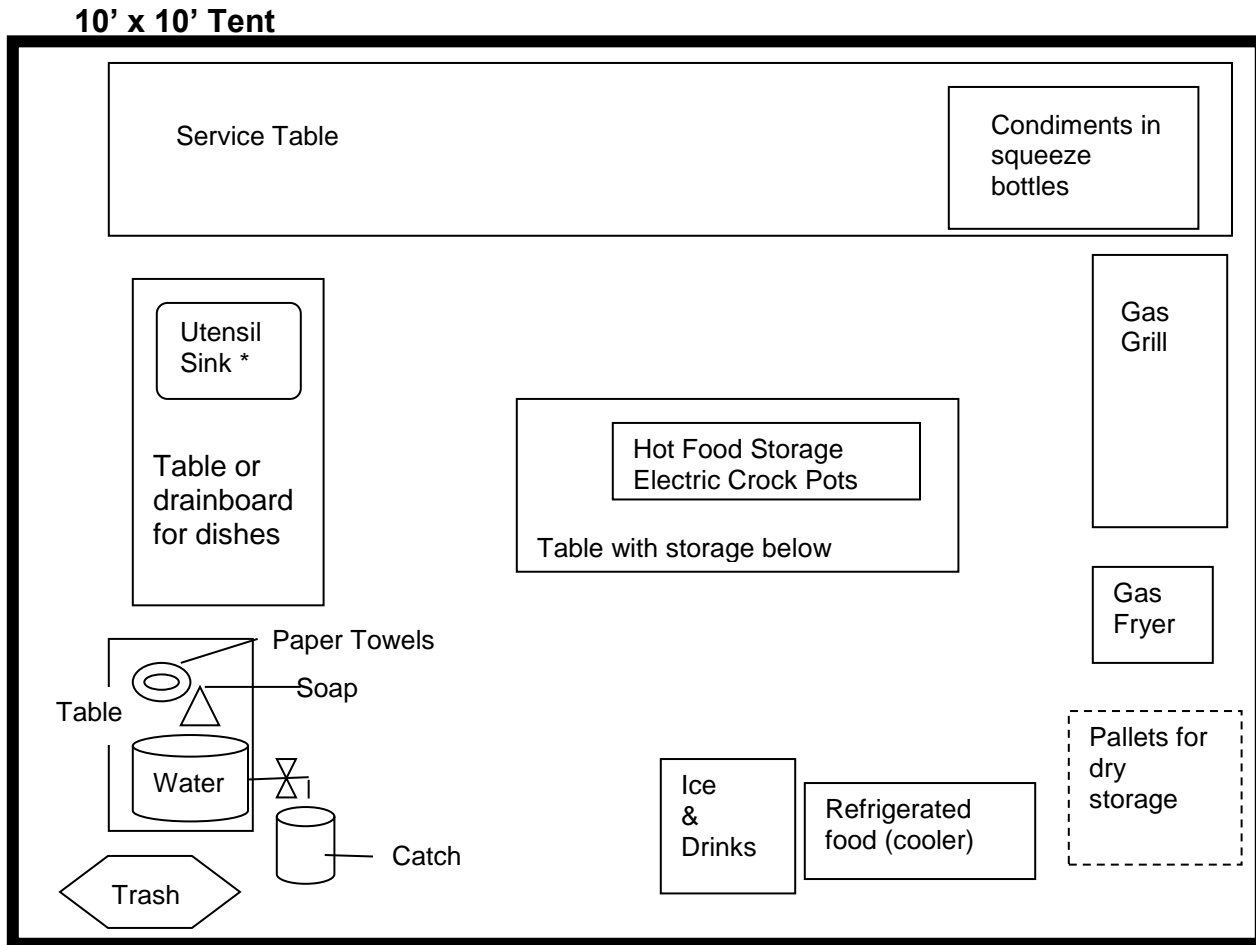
10’ x 10’ Tent

Service Table

Condiments in squeeze bottles

Utensil Sink *

Table or drainboard for dishes

Gas Grill

Hot Food Storage
Electric Crock Pots

Table with storage below

Gas Fryer

Paper Towels

Soap

Table

Water

Pallets for dry storage

Ice & Drinks

Refrigerated food (cooler)

Catch

Trash